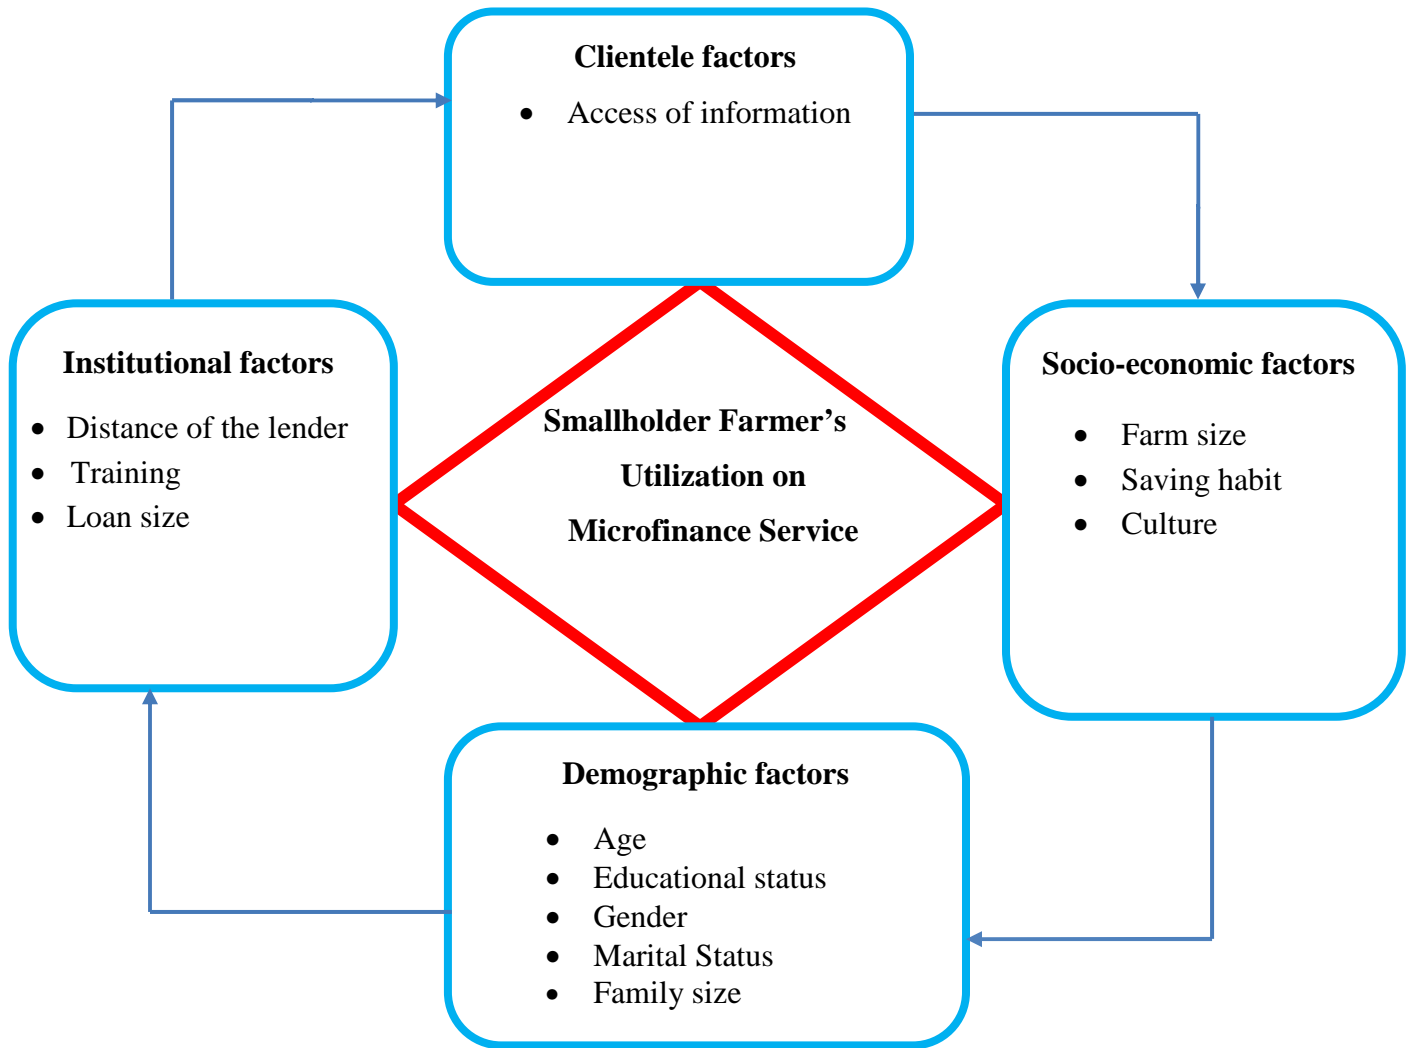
**Clientele factors**

- Access of information

**Institutional factors**

- Distance of the lender
- Training
- Loan size

**Smallholder Farmer's Utilization on Microfinance Service**

**Socio-economic factors**

- Farm size
- Saving habit
- Culture

**Demographic factors**

- Age
- Educational status
- Gender
- Marital Status
- Family size